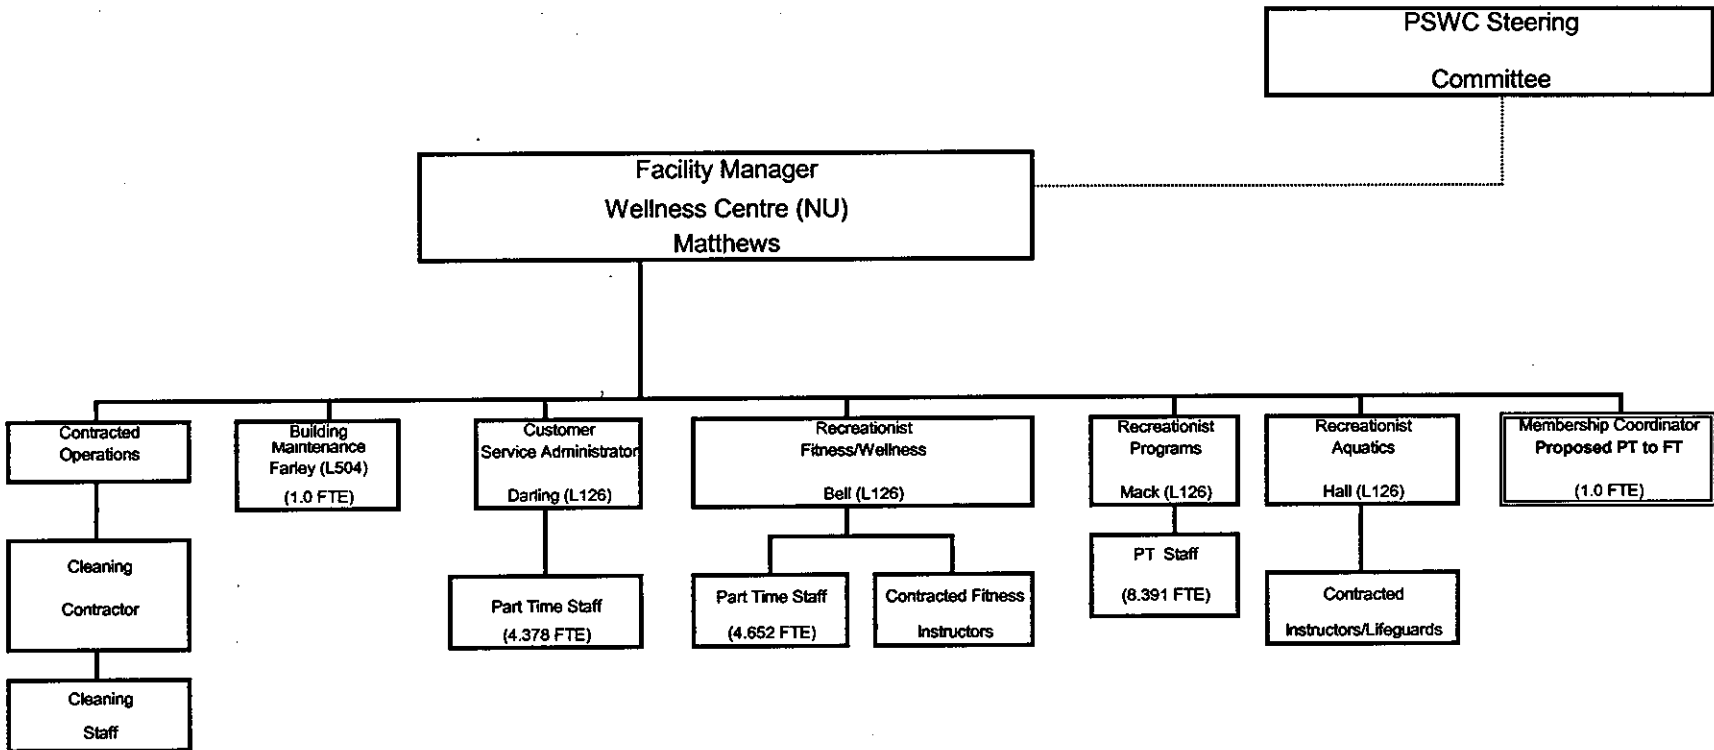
PSWC Steering

Committee

Facility Manager
Wellness Centre (NU)
Matthews

Contracted Operations

Cleaning

Contractor

Cleaning

Staff

Building Maintenance
Farley (L504)
(1.0 FTE)

Customer
Service Administrator
Darling (L126)

Part Time Staff
(4.378 FTE)

Recreationist
Fitness/Wellness
Bell (L126)

Part Time Staff
(4.652 FTE)

Contracted Fitness
Instructors

Recreationist
Programs
Mack (L126)

PT Staff
(8.391 FTE)

Recreationist
Aquatics
Hall (L126)

Contracted
Instructors/Lifeguards

Membership Coordinator
Proposed PT to FT
(1.0 FTE)